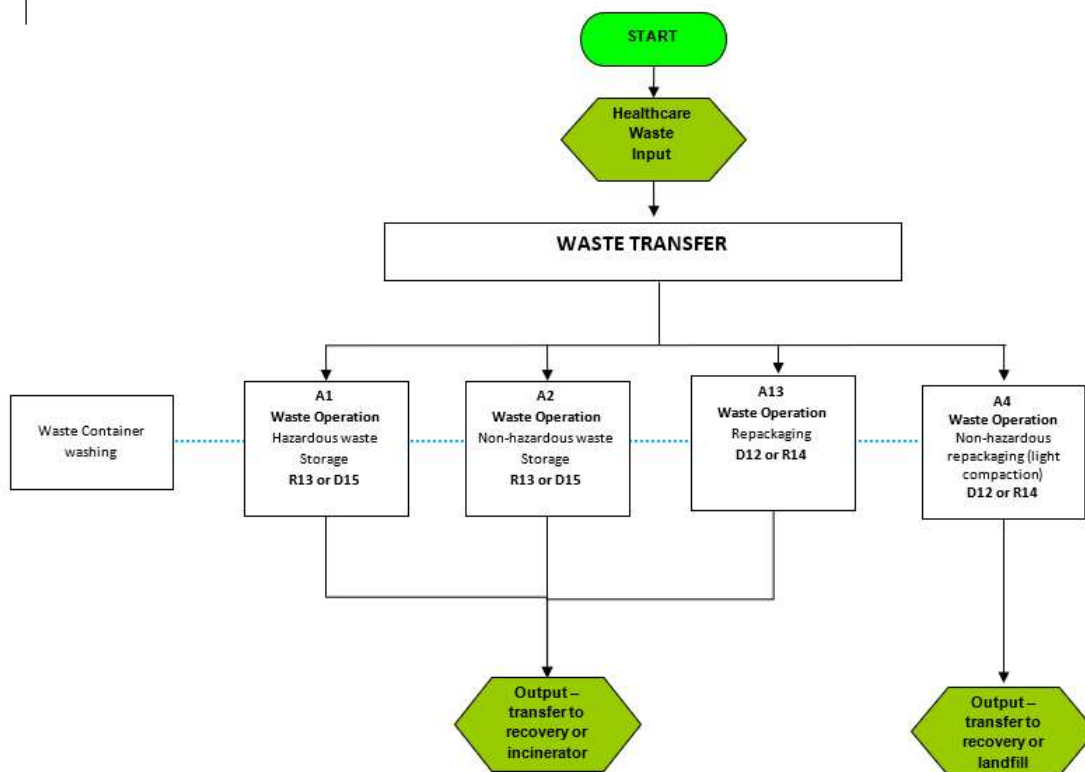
START

Healthcare Waste Input

WASTE TRANSFER

Waste Container washing

A1
Waste Operation
Hazardous waste Storage
R13 or D15

A2
Waste Operation
Non-hazardous waste Storage
R13 or D15

A13
Waste Operation
Repackaging
D12 or R14

A4
Waste Operation
Non-hazardous repackaging (light compaction)
D12 or R14

Output – transfer to recovery or incinerator

Output – transfer to recovery or landfill